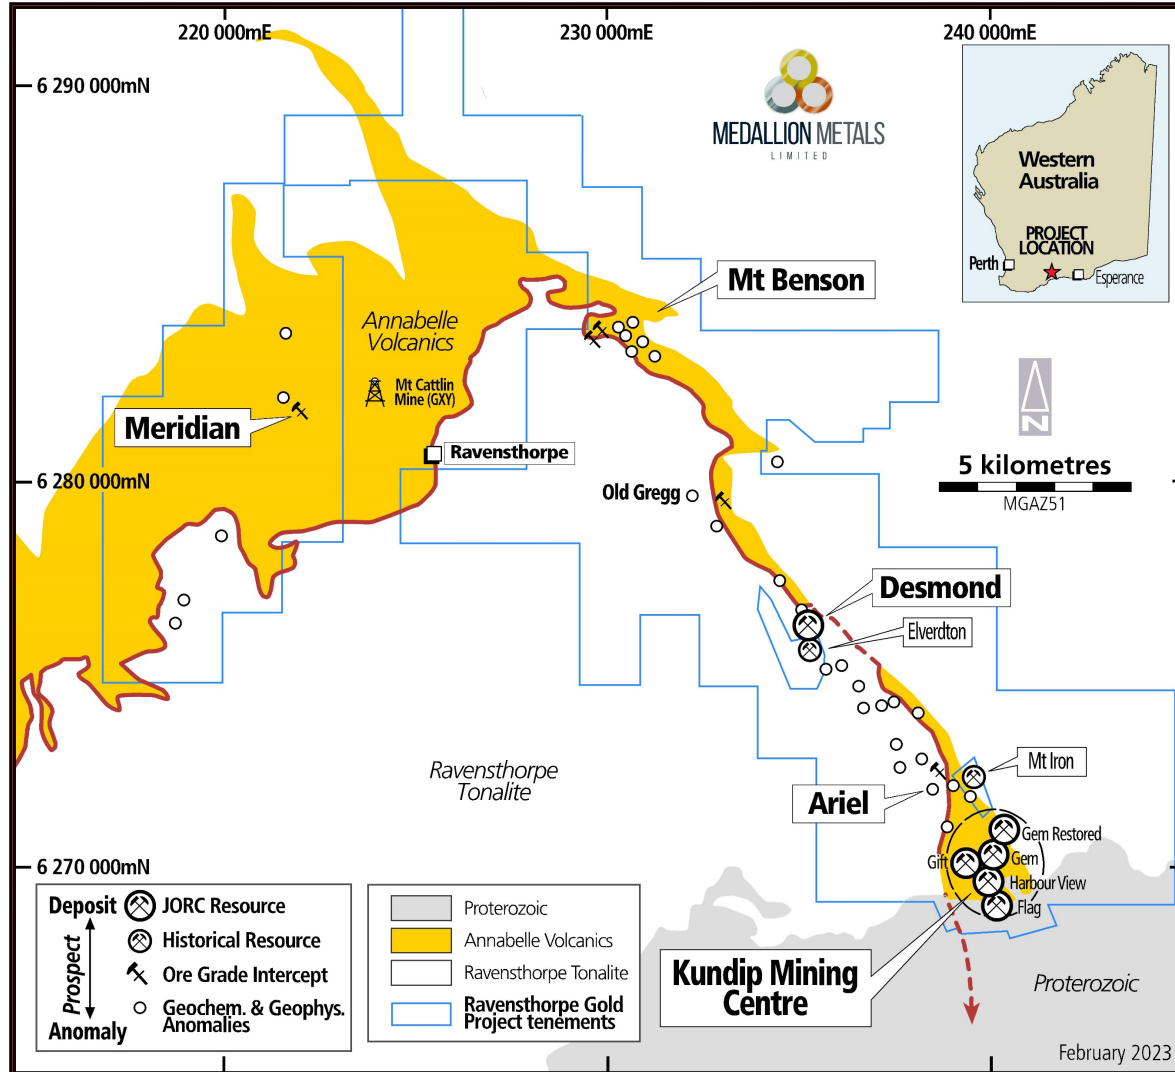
220 000mE
230 000mE
240 000mE
6 290 000mN
MEDALLION METALS
LIMITED
Western Australia
PROJECT LOCATION
Perth
Esperance
Mt Benson
Annabelle Volcanics
Mt Cattlin Mine (GXY)
Meridian
Ravensthorpe
5 kilometres
MGAZ51
6 280 000mN
Old Gregg
Desmond
Elverdton
Ravensthorpe Tonalite
Mt Iron
Ariel
6 270 000mN
Gem Restored
Gift
Gem
Harbour View
Flag
Kundip Mining Centre
Proterozoic
Deposit
Prospect
Anomaly
JORC Resource
Historical Resource
Ore Grade Intercept
Geochem. & Geophys. Anomalies
Proterozoic
Annabelle Volcanics
Ravensthorpe Tonalite
Ravensthorpe Gold Project tenements
February 2023